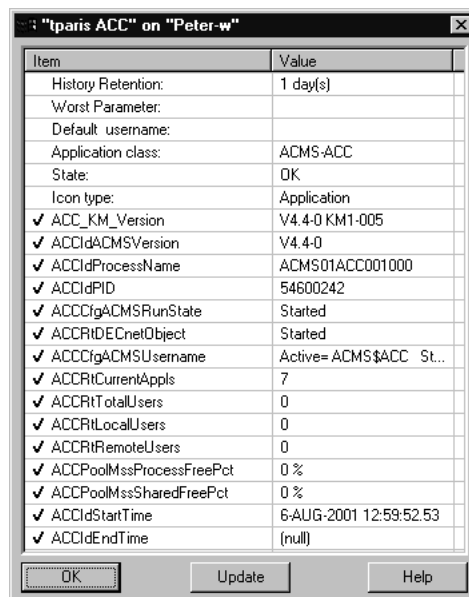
"tparis ACC" on "Peter-w"

| Item | Value |
|---|---|
| History Retention: | 1 day(s) |
| Worst Parameter: | |
| Default username: | |
| Application class: | ACMS-ACC |
| State: | OK |
| Icon type: | Application |
| ✓ ACC_KM_Version | V4.4-0 KM1-005 |
| ✓ ACCIdACMSVersion | V4.4-0 |
| ✓ ACCIdProcessName | ACMS01ACC001000 |
| ✓ ACCIdPID | 54600242 |
| ✓ ACCCfgACMSRunState | Started |
| ✓ ACCRtDECnetObject | Started |
| ✓ ACCCfgACMSUsername | Active= ACMS$ACC St... |
| ✓ ACCRtCurrentAppls | 7 |
| ✓ ACCRtTotalUsers | 0 |
| ✓ ACCRtLocalUsers | 0 |
| ✓ ACCRtRemoteUsers | 0 |
| ✓ ACCPoolMssProcessFreePct | 0 % |
| ✓ ACCPoolMssSharedFreePct | 0 % |
| ✓ ACCIdStartTime | 6-AUG-2001 12:59:52.53 |
| ✓ ACCIdEndTime | (null) |

OK Update Help